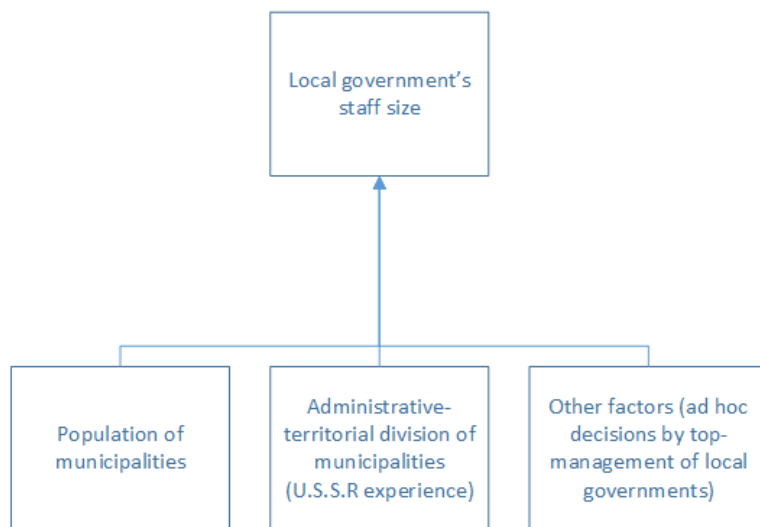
Local government's staff size

Population of municipalities

Administrative-territorial division of municipalities (U.S.S.R experience)

Other factors (ad hoc decisions by top-management of local governments)